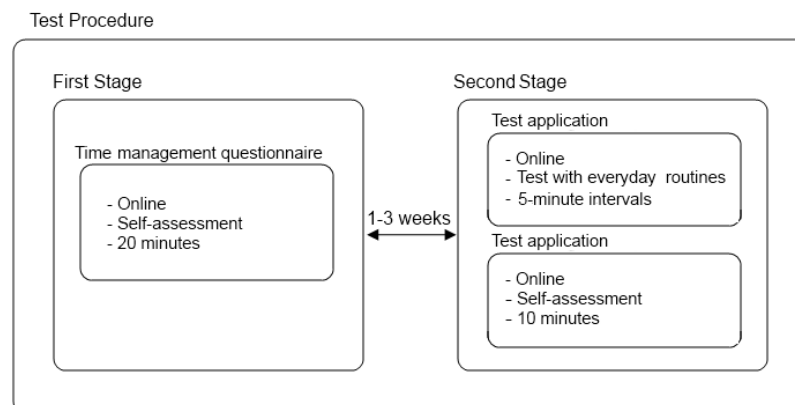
Test Procedure

First Stage

Time management questionnaire

- Online
- Self-assessment
- 20 minutes

1-3 weeks

Second Stage

Test application

- Online
- Test with everyday routines
- 5-minute intervals

Test application

- Online
- Self-assessment
- 10 minutes